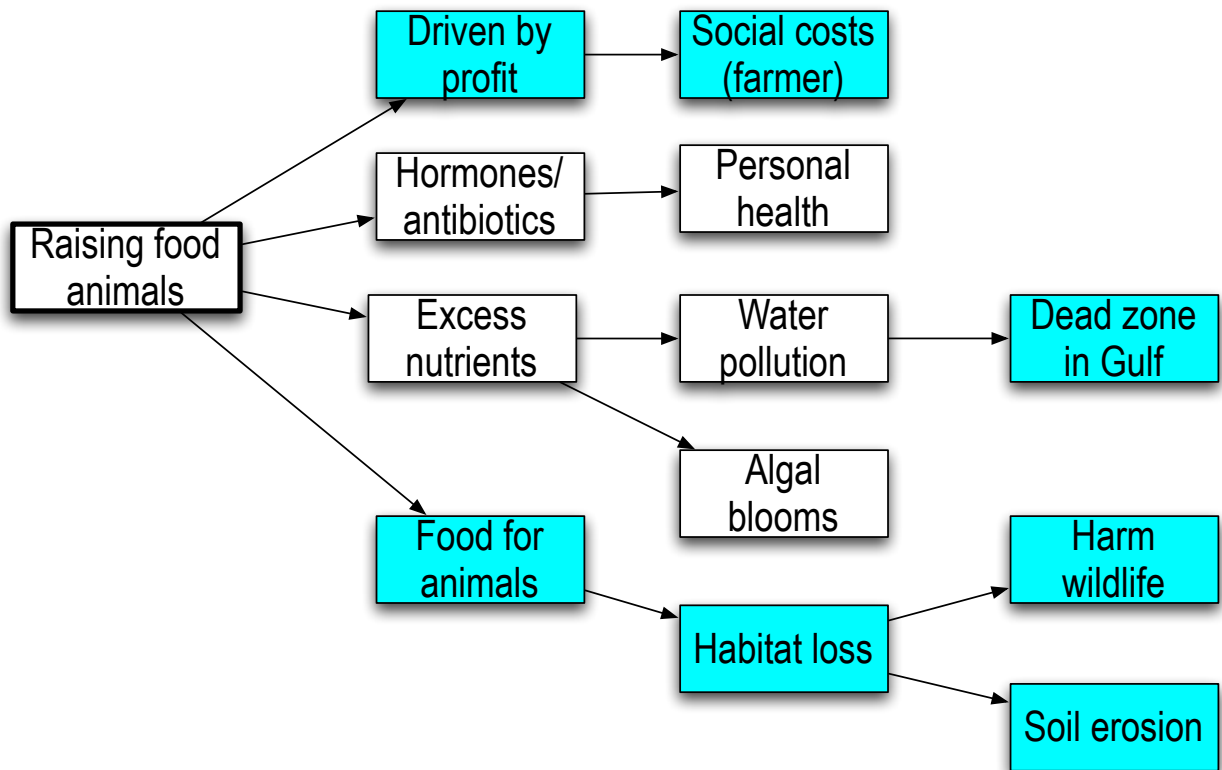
Raising food animals

Driven by profit

Social costs (farmer)

Hormones/ antibiotics

Personal health

Excess nutrients

Water pollution

Dead zone in Gulf

Algal blooms

Food for animals

Habitat loss

Harm wildlife

Soil erosion